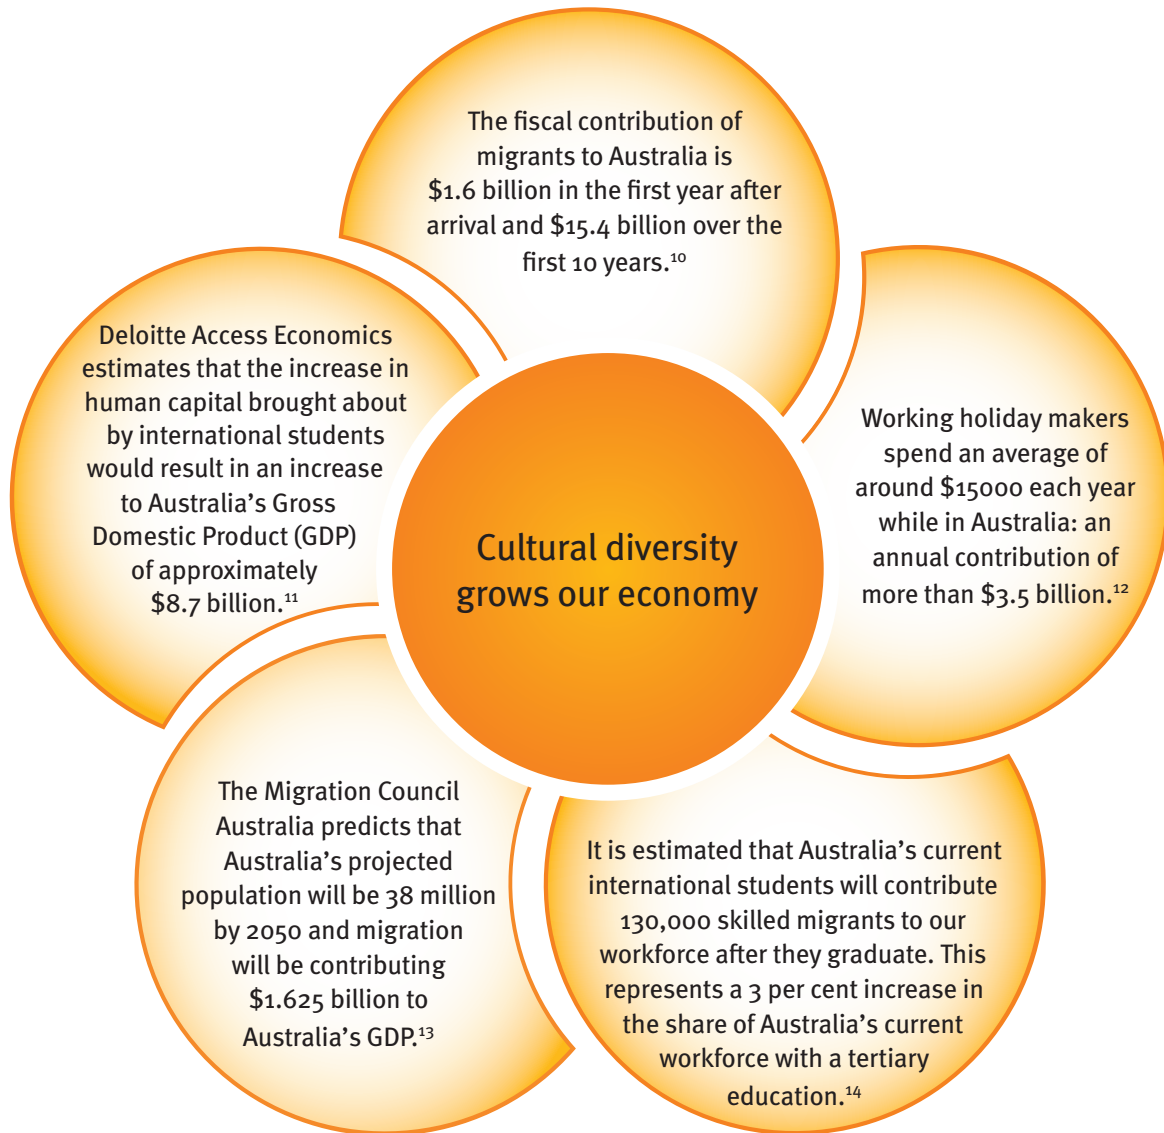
The fiscal contribution of migrants to Australia is $1.6 billion in the first year after arrival and $15.4 billion over the first 10 years.$^{10}$

Deloitte Access Economics estimates that the increase in human capital brought about by international students would result in an increase to Australia's Gross Domestic Product (GDP) of approximately $8.7 billion.$^{11}$

Cultural diversity grows our economy

Working holiday makers spend an average of around $15000 each year while in Australia: an annual contribution of more than $3.5 billion.$^{12}$

The Migration Council Australia predicts that Australia's projected population will be 38 million by 2050 and migration will be contributing $1.625 billion to Australia's GDP.$^{13}$

It is estimated that Australia's current international students will contribute 130,000 skilled migrants to our workforce after they graduate. This represents a 3 per cent increase in the share of Australia's current workforce with a tertiary education.$^{14}$